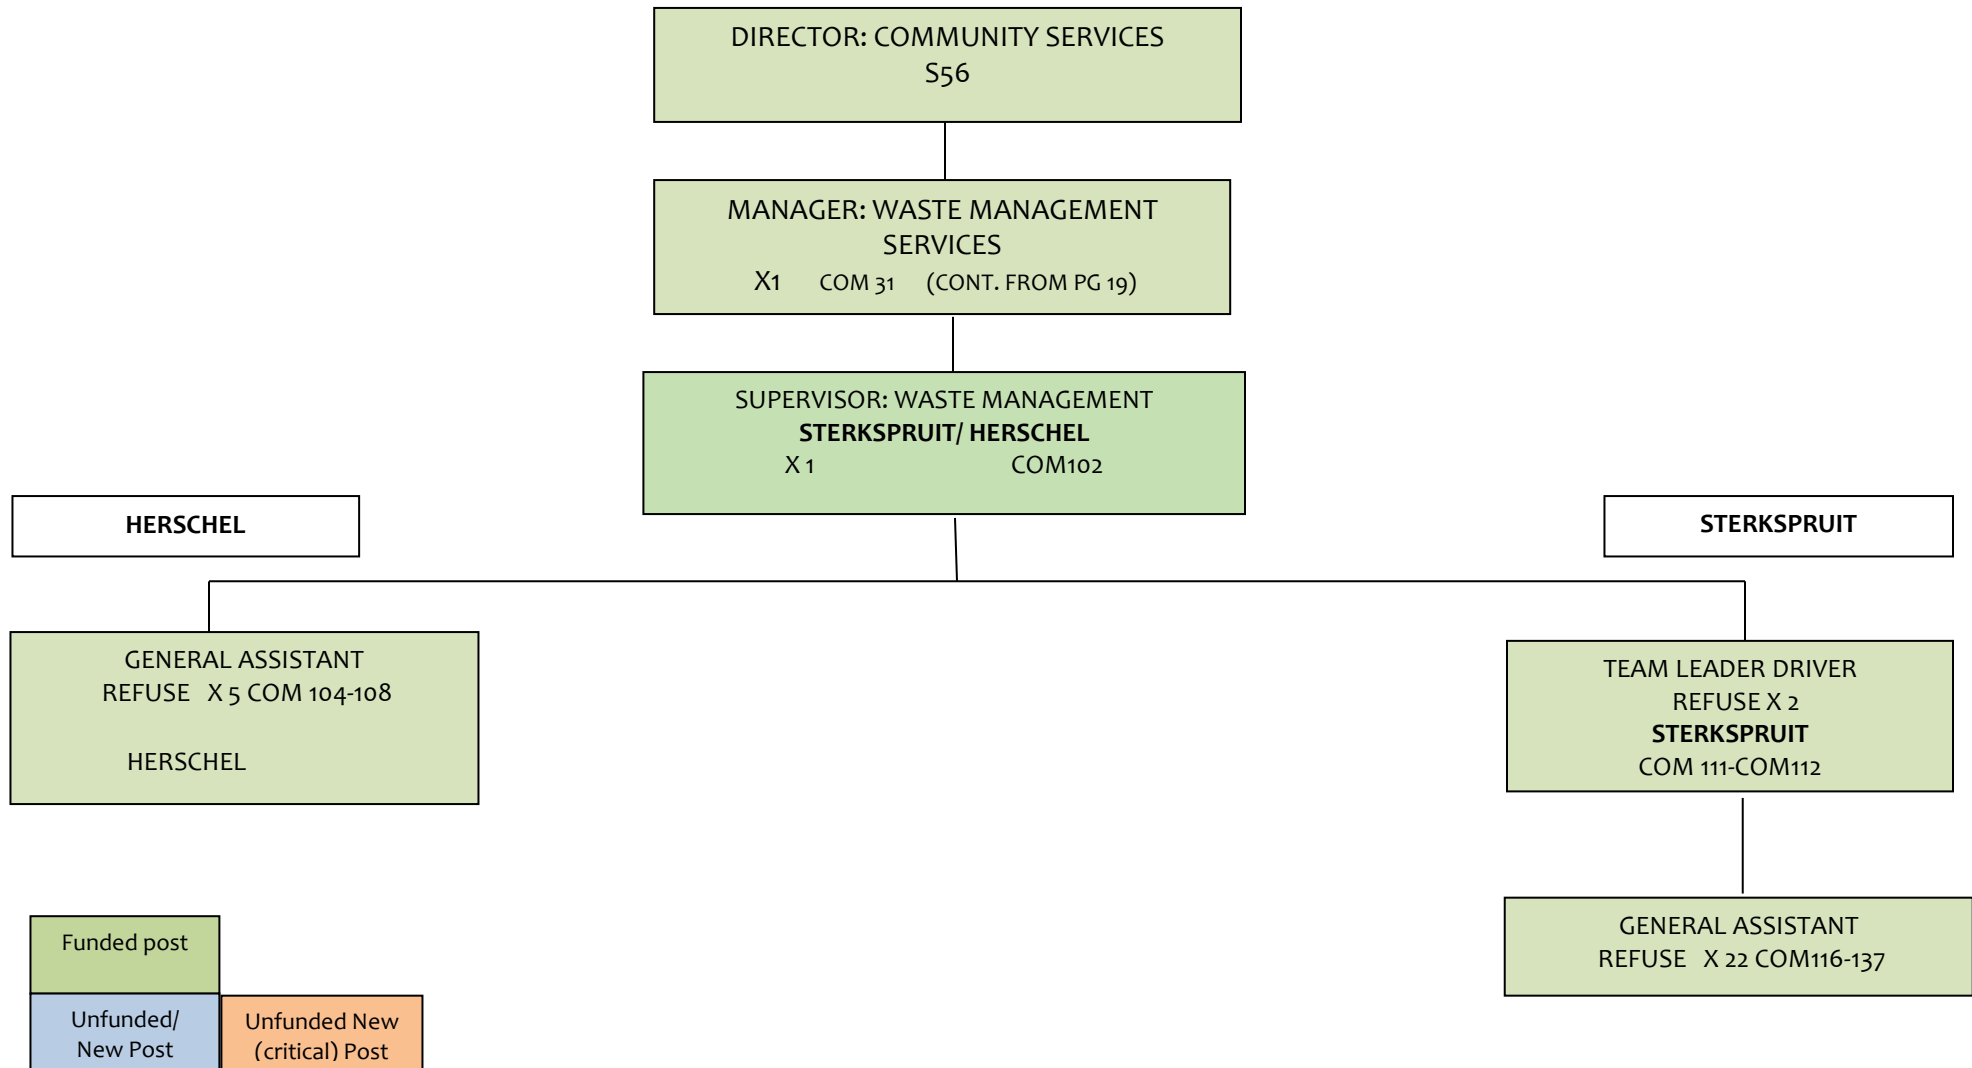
DIRECTOR: COMMUNITY SERVICES
S56

MANAGER: WASTE MANAGEMENT SERVICES
X1 COM 31 (CONT. FROM PG 19)

SUPERVISOR: WASTE MANAGEMENT
**STERKSPRUIT/ HERSCHEL**
X 1 COM102

**HERSCHEL**

**STERKSPRUIT**

GENERAL ASSISTANT
REFUSE X 5 COM 104-108

HERSCHEL

TEAM LEADER DRIVER
REFUSE X 2
**STERKSPRUIT**
COM 111-COM112

GENERAL ASSISTANT
REFUSE X 22 COM116-137

Funded post

Unfunded/ New Post

Unfunded New (critical) Post